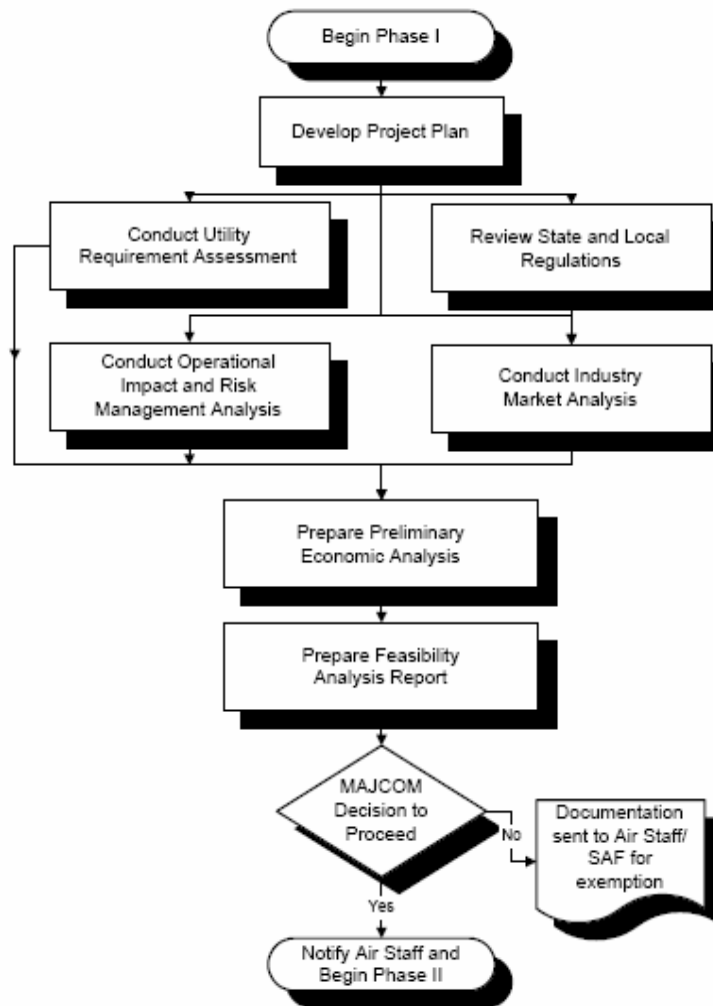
Begin Phase I

Develop Project Plan

Conduct Utility Requirement Assessment

Review State and Local Regulations

Conduct Operational Impact and Risk Management Analysis

Conduct Industry Market Analysis

Prepare Preliminary Economic Analysis

Prepare Feasibility Analysis Report

MAJCOM Decision to Proceed

No

Documentation sent to Air Staff/ SAF for exemption

Yes

Notify Air Staff and Begin Phase II